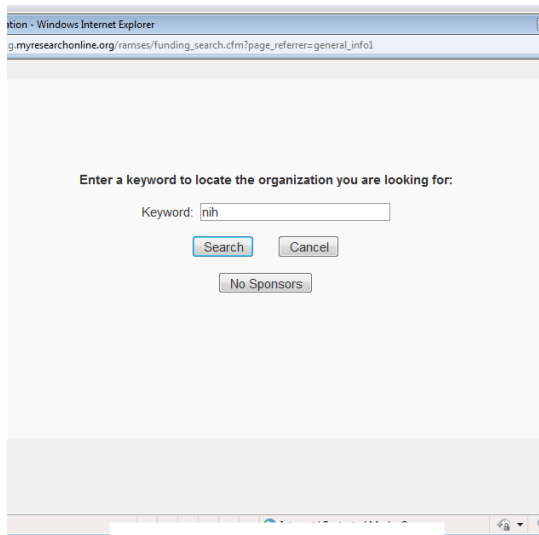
ation - Windows Internet Explorer

g.myresearchonline.org/ramses/funding_search.cfm?page_referrer=general_info1

Enter a keyword to locate the organization you are looking for:

Keyword: nih

Search Cancel

No Sponsors

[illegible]